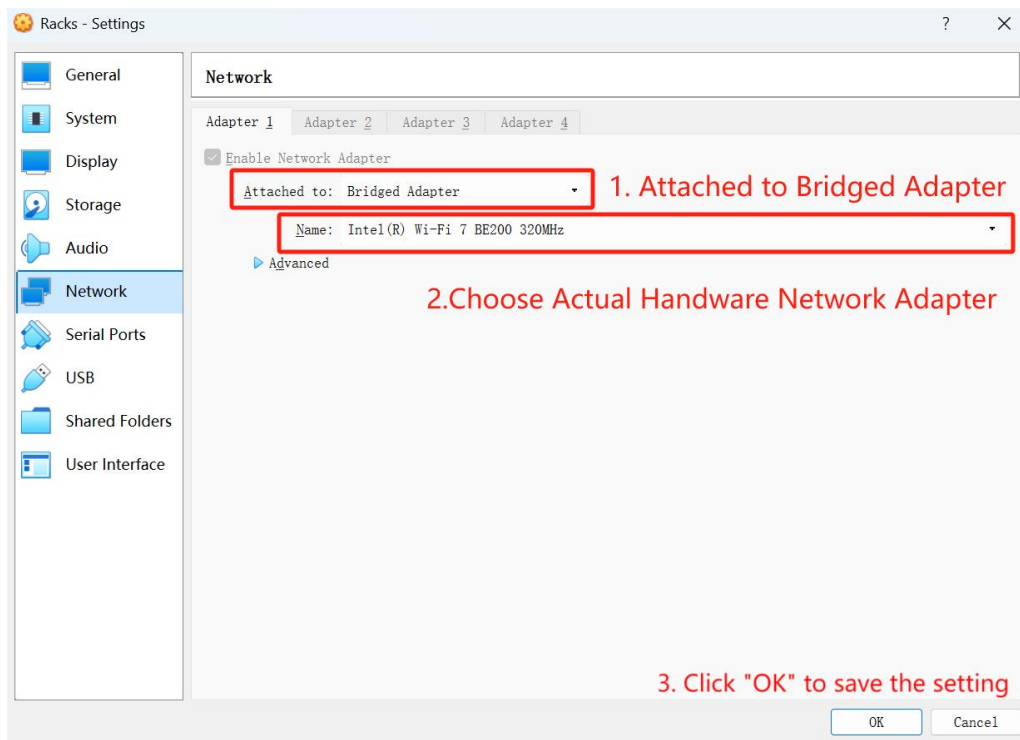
Racks - Settings

?

General
System
Display
Storage
Audio
Network
Serial Ports
USB
Shared Folders
User Interface

Network

Adapter 1 | Adapter 2 | Adapter 3 | Adapter 4

Enable Network Adapter

Attached to: Bridged Adapter

1. Attached to Bridged Adapter

Name: Intel(R) Wi-Fi 7 BE200 320MHz

Advanced

2.Choose Actual Hardware Network Adapter

3. Click "OK" to save the setting

OK
Cancel